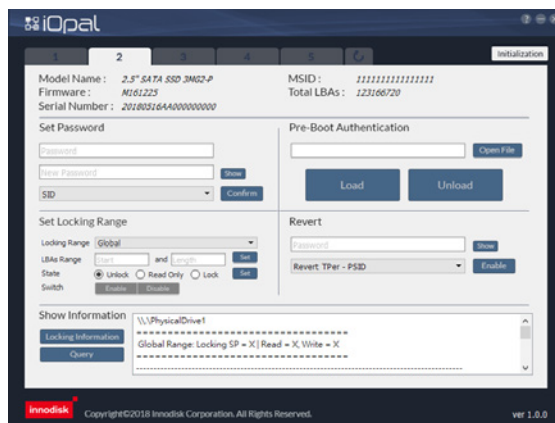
iOpal

1 2 3 4 5

Initialization

Model Name: 2.5" SATA SSD 3MG2-P
Firmware: M161225
Serial Number: 20180516AA000000000

MSID: 1111111111111111
Total LBAs: 123166720

Set Password

Password

New Password

Show

SID

Confirm

Pre-Boot Authentication

Open File

Load

Unload

Set Locking Range

Locking Range Global

LBAs Range Start and Length Set

State Unlock Read Only Lock Set

Switch Enable Disable

Revert

Password

Show

Revert TPer - PSID

Enable

Show Information

Locking Information

Query

\\.\PhysicalDrive1
================================
Global Range: Locking SP = X | Read = X, Write = X
================================

innodisk

Copyright©2018 Innodisk Corporation. All Rights Reserved.

ver 1.0.0